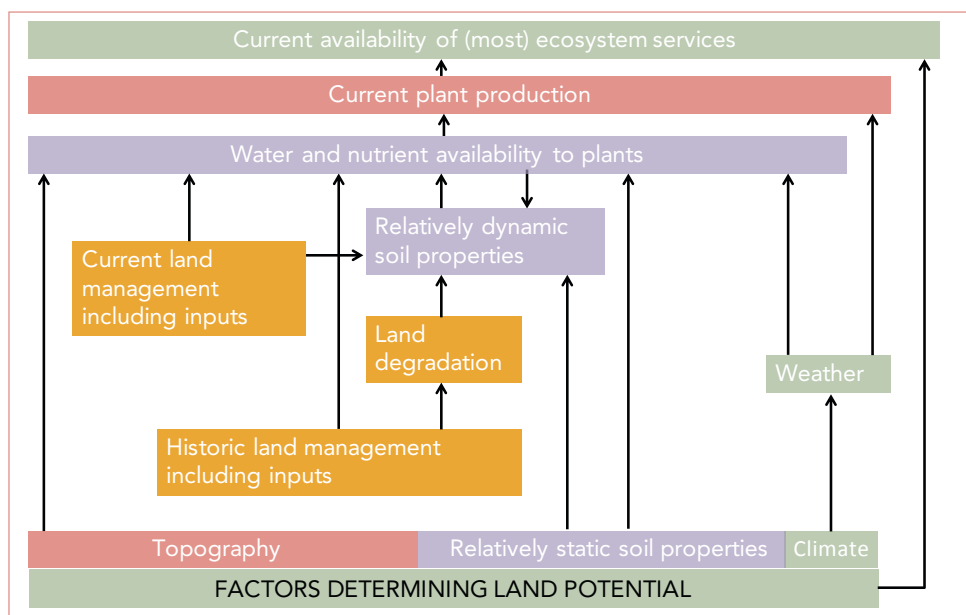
Current availability of (most) ecosystem services

Current plant production

Water and nutrient availability to plants

Relatively dynamic soil properties

Current land management including inputs

Land degradation

Weather

Historic land management including inputs

Topography

Relatively static soil properties

Climate

FACTORS DETERMINING LAND POTENTIAL